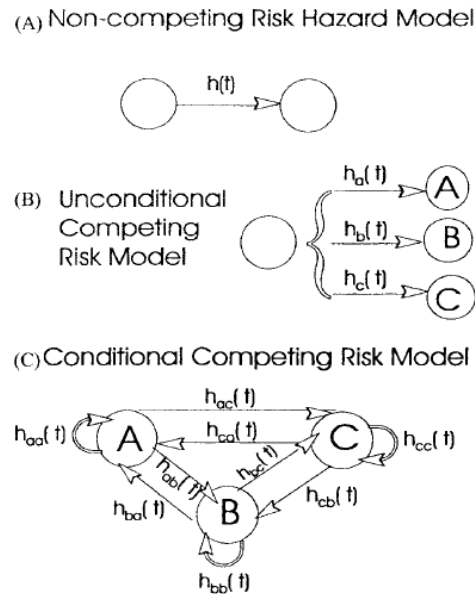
(A) Non-competing Risk Hazard Model

h(t)

(B) Unconditional Competing Risk Model

$h_a(t)$ A

$h_b(t)$ B

$h_c(t)$ C

(C) Conditional Competing Risk Model

$h_{ac}(t)$

$h_{aa}(t)$ A

$h_{ca}(t)$

C $h_{cc}(t)$

$h_{ab}(t)$

$h_{bc}(t)$

$h_{ba}(t)$

B

$h_{cb}(t)$

$h_{bb}(t)$